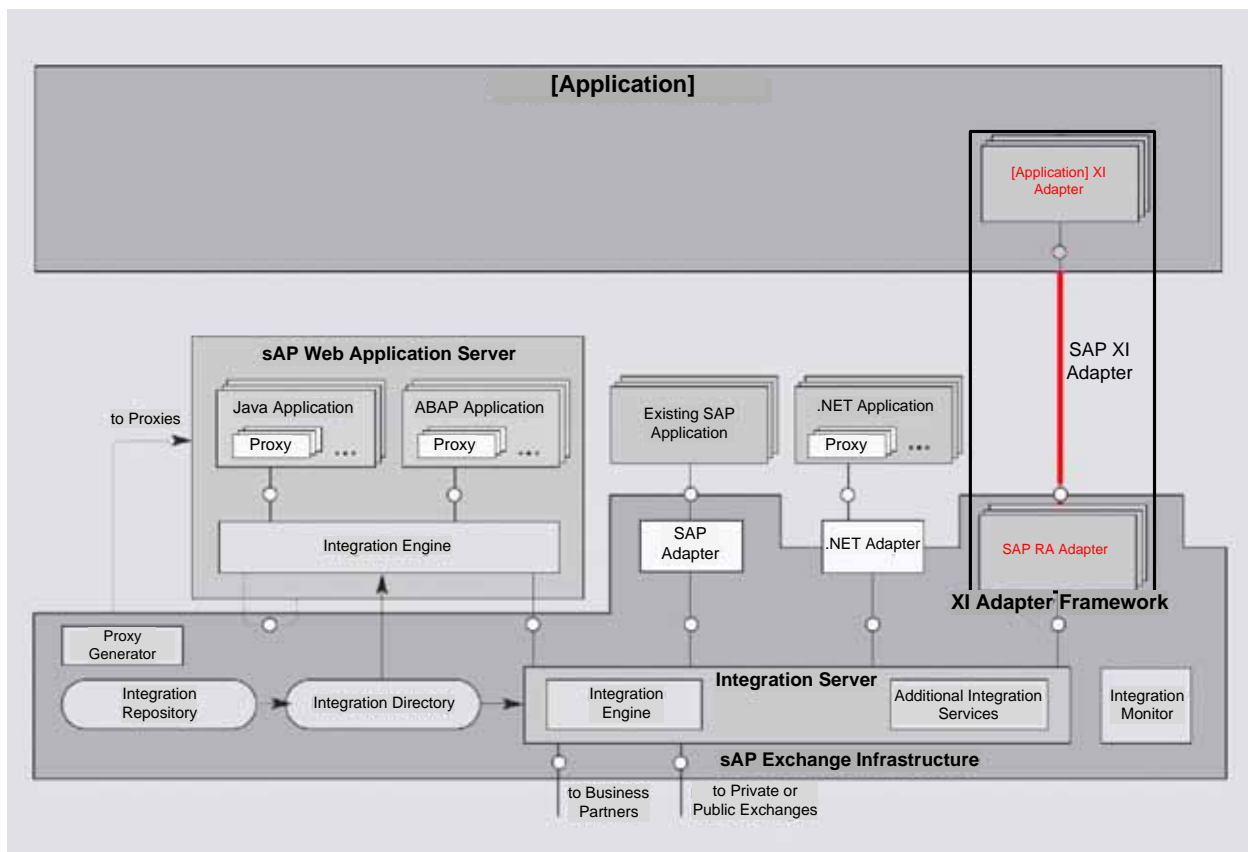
[Application]

[Application] XI Adapter

SAP XI Adapter

sAP Web Application Server

to Proxies

Java Application

Proxy ...

ABAP Application

Proxy ...

Existing SAP Application

.NET Application

Proxy ...

Integration Engine

SAP Adapter

.NET Adapter

SAP RA Adapter

XI Adapter Framework

Proxy Generator

Integration Repository

Integration Directory

Integration Server

Integration Engine

Additional Integration Services

Integration Monitor

sAP Exchange Infrastructure

to Business Partners

to Private or Public Exchanges